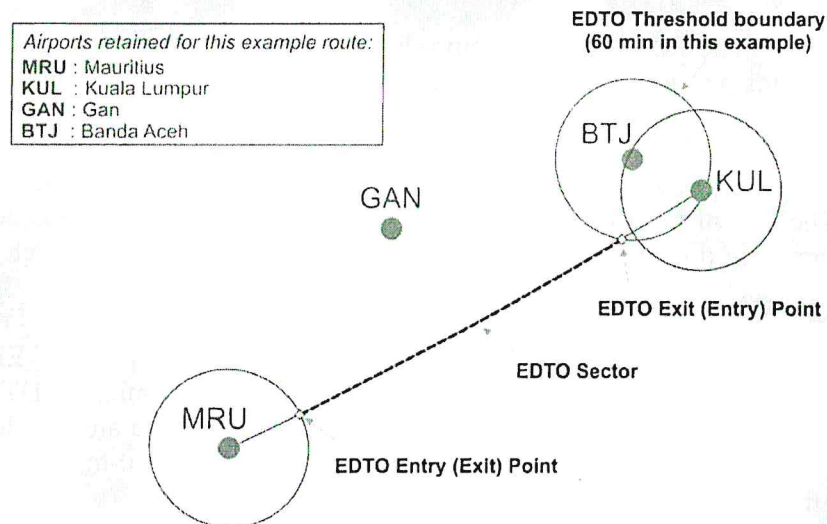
*Airports retained for this example route:*
**MRU** : Mauritius
**KUL** : Kuala Lumpur
**GAN** : Gan
**BTJ** : Banda Aceh

**EDTO Threshold boundary (60 min in this example)**

BTJ

KUL

GAN

**EDTO Exit (Entry) Point**

**EDTO Sector**

MRU

**EDTO Entry (Exit) Point**